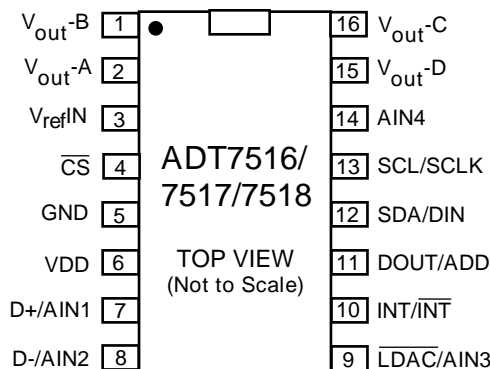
$V_{out}$-B 1
$V_{out}$-A 2
$V_{ref}$IN 3
$\overline{CS}$ 4
GND 5
VDD 6
D+/AIN1 7
D-/AIN2 8

16 $V_{out}$-C
15 $V_{out}$-D
14 AIN4
13 SCL/SCLK
12 SDA/DIN
11 DOUT/ADD
10 INT/$\overline{INT}$
9 $\overline{LDAC}$/AIN3

ADT7516/ 7517/7518

TOP VIEW (Not to Scale)